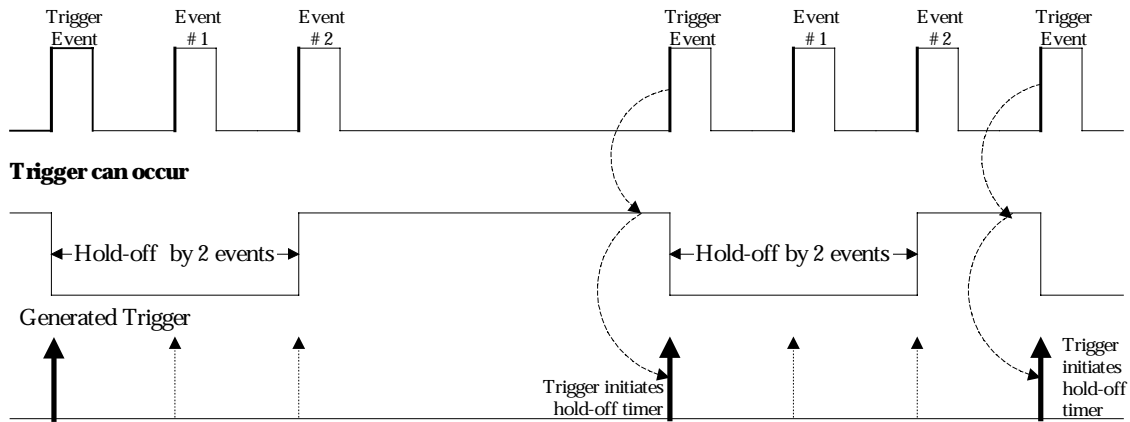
Trigger Event

Event # 1

Event # 2

Trigger Event

Event # 1

Event # 2

Trigger Event

Trigger can occur

Hold-off by 2 events

Hold-off by 2 events

Generated Trigger

Trigger initiates hold-off timer

Trigger initiates hold-off timer